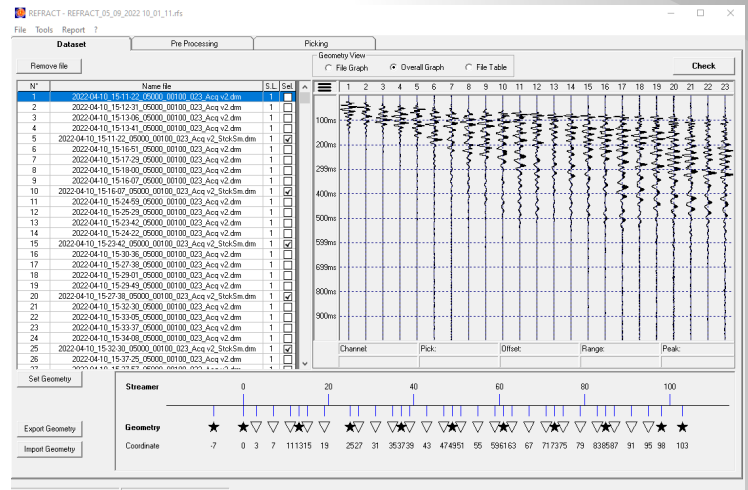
REFRACT - REFRACT_05_09_2022 10_01_11.rfs

File Tools Report ?

Dataset | Pre Processing | Picking

Remove file

Geometry View
File Graph | Overall Graph | File Table

Check

| N° | Name file | S.L. | Sel. |
|---|---|---|---|
| 1 | 2022-04-10_15-11-22_05000_00100_023_Acq v2.dm | 1 | |
| 2 | 2022-04-10_15-12-31_05000_00100_023_Acq v2.dm | 1 | |
| 3 | 2022-04-10_15-13-06_05000_00100_023_Acq v2.dm | 1 | |
| 4 | 2022-04-10_15-13-41_05000_00100_023_Acq v2.dm | 1 | |
| 5 | 2022-04-10_15-11-22_05000_00100_023_Acq v2_StckSm.dm | 1 | ✓ |
| 6 | 2022-04-10_15-16-51_05000_00100_023_Acq v2.dm | 1 | |
| 7 | 2022-04-10_15-17-29_05000_00100_023_Acq v2.dm | 1 | |
| 8 | 2022-04-10_15-18-00_05000_00100_023_Acq v2.dm | 1 | |
| 9 | 2022-04-10_15-16-07_05000_00100_023_Acq v2.dm | 1 | |
| 10 | 2022-04-10_15-16-07_05000_00100_023_Acq v2_StckSm.dm | 1 | ✓ |
| 11 | 2022-04-10_15-24-59_05000_00100_023_Acq v2.dm | 1 | |
| 12 | 2022-04-10_15-25-29_05000_00100_023_Acq v2.dm | 1 | |
| 13 | 2022-04-10_15-23-42_05000_00100_023_Acq v2.dm | 1 | |
| 14 | 2022-04-10_15-24-22_05000_00100_023_Acq v2.dm | 1 | |
| 15 | 2022-04-10_15-23-42_05000_00100_023_Acq v2_StckSm.dm | 1 | ✓ |
| 16 | 2022-04-10_15-30-36_05000_00100_023_Acq v2.dm | 1 | |
| 17 | 2022-04-10_15-27-38_05000_00100_023_Acq v2.dm | 1 | |
| 18 | 2022-04-10_15-29-01_05000_00100_023_Acq v2.dm | 1 | |
| 19 | 2022-04-10_15-29-49_05000_00100_023_Acq v2.dm | 1 | |
| 20 | 2022-04-10_15-27-38_05000_00100_023_Acq v2_StckSm.dm | 1 | ✓ |
| 21 | 2022-04-10_15-32-30_05000_00100_023_Acq v2.dm | 1 | |
| 22 | 2022-04-10_15-33-05_05000_00100_023_Acq v2.dm | 1 | |
| 23 | 2022-04-10_15-33-37_05000_00100_023_Acq v2.dm | 1 | |
| 24 | 2022-04-10_15-34-08_05000_00100_023_Acq v2.dm | 1 | |
| 25 | 2022-04-10_15-32-30_05000_00100_023_Acq v2_StckSm.dm | 1 | ✓ |
| 26 | 2022-04-10_15-37-25_05000_00100_023_Acq v2.dm | 1 | |
| 27 | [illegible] | | |

1 2 3 4 5 6 7 8 9 10 11 12 13 14 15 16 17 18 19 20 21 22 23

100ms
200ms
299ms
400ms
500ms
599ms
699ms
800ms
900ms

Channel: | Pick: | Offset: | Range: | Peak:

Set Geometry

Streamer
0 20 40 60 80 100

Export Geometry

Import Geometry

Geometry

Coordinate
-7 0 3 7 111315 19 2527 31 353739 43 474951 55 596163 67 717375 79 838587 91 95 98 103